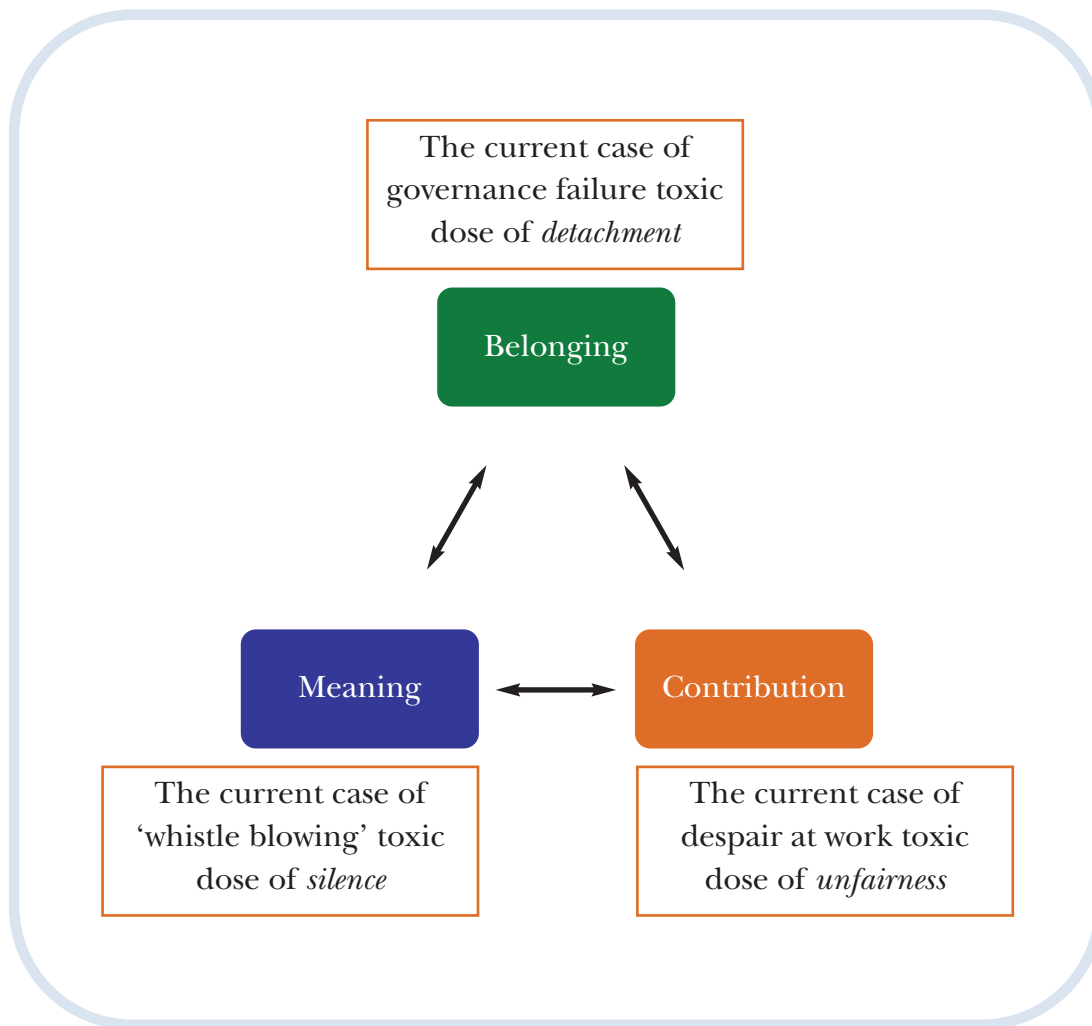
The current case of governance failure toxic dose of *detachment*

Belonging

Meaning

Contribution

The current case of ‘whistle blowing’ toxic dose of *silence*

The current case of despair at work toxic dose of *unfairness*